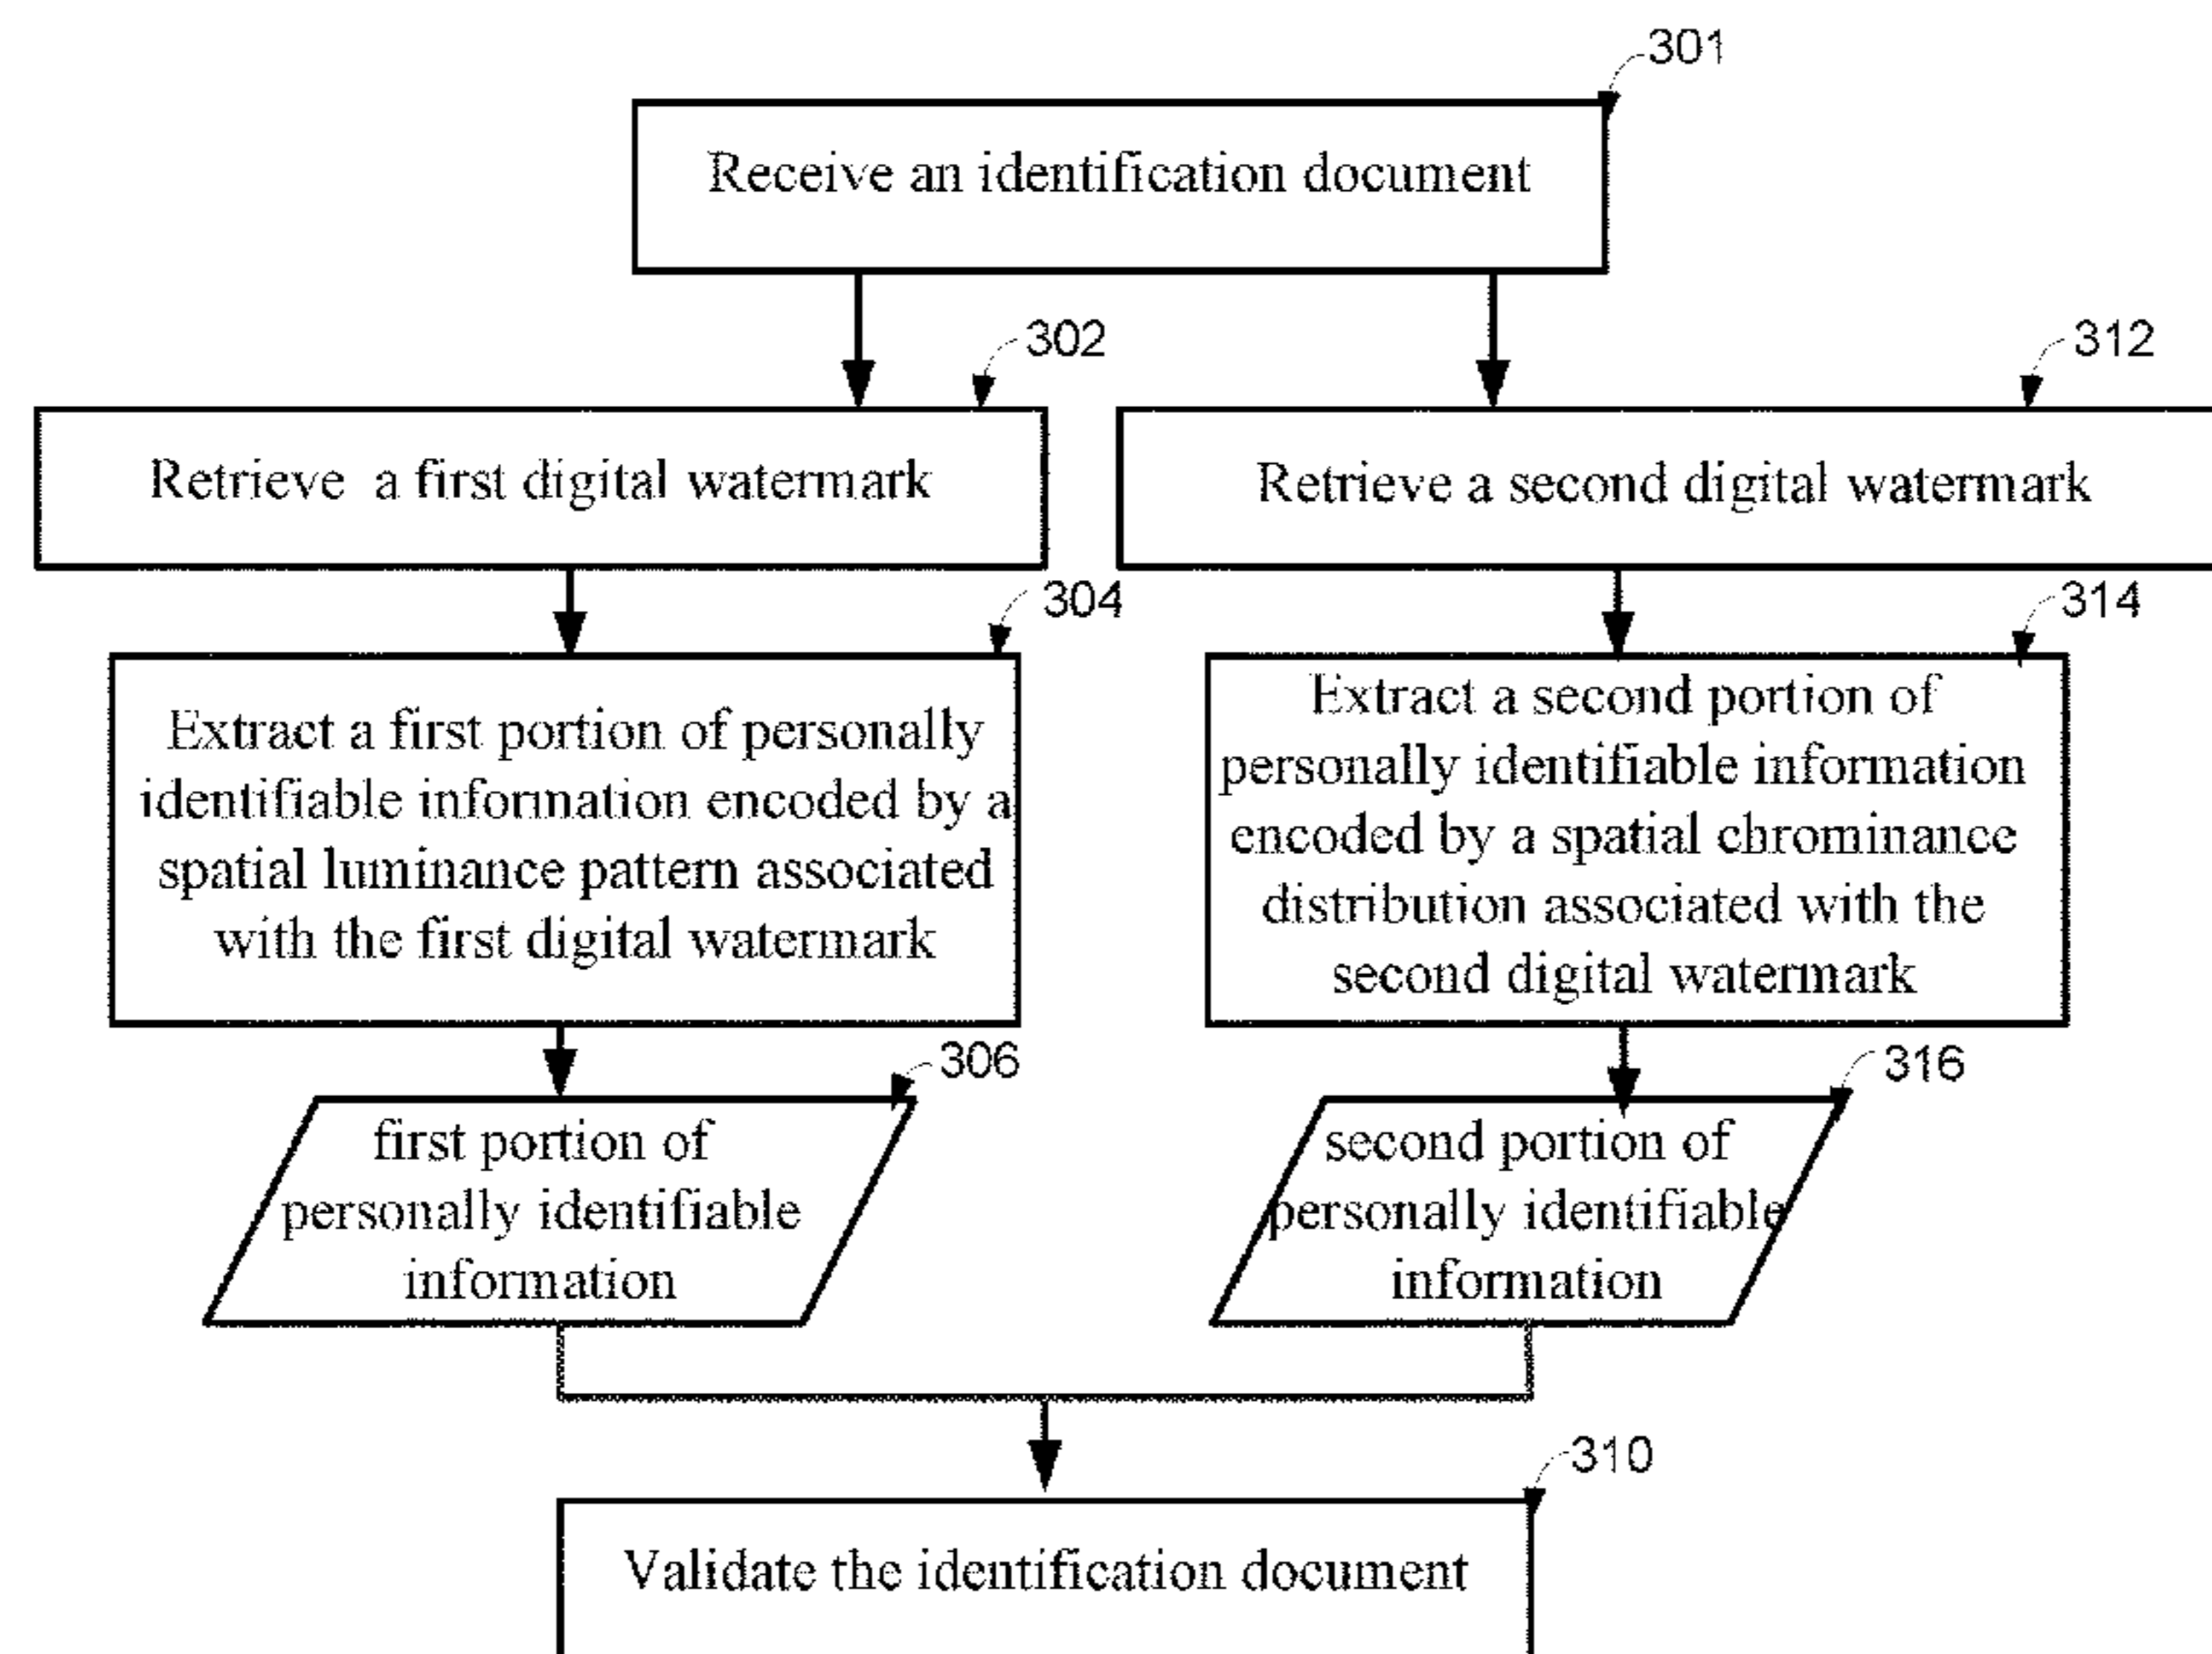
301

Receive an identification document

302

Retrieve a first digital watermark

312

Retrieve a second digital watermark

304

Extract a first portion of personally identifiable information encoded by a spatial luminance pattern associated with the first digital watermark

314

Extract a second portion of personally identifiable information encoded by a spatial chrominance distribution associated with the second digital watermark

306

first portion of personally identifiable information

316

second portion of personally identifiable information

310

Validate the identification document